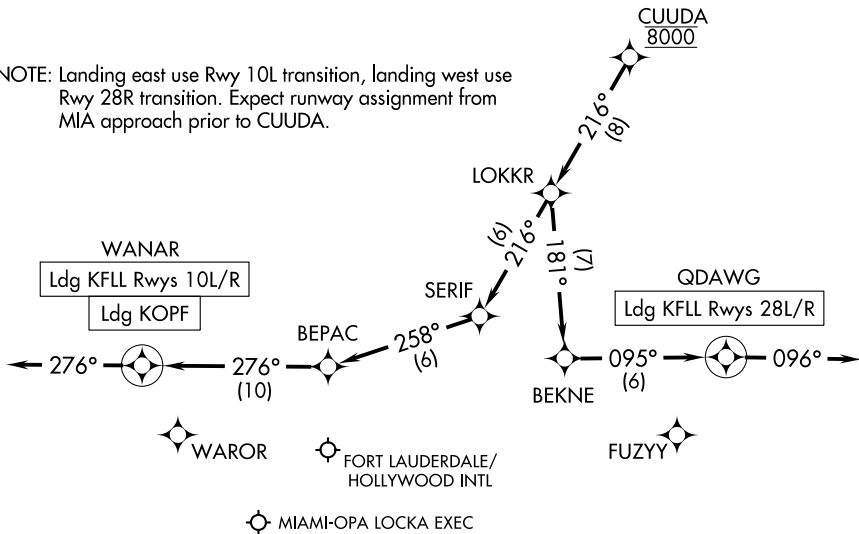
CUUDA
8000

NOTE: Landing east use Rwy 10L transition, landing west use Rwy 28R transition. Expect runway assignment from MIA approach prior to CUUDA.

216°
(8)

LOKKR

(6)
216°

181°
(7)

WANAR
Ldg KFLL Rwys 10L/R
Ldg KOPF

SERIF

QDAWG
Ldg KFLL Rwys 28L/R

BEPAC

258°
(6)

276°

276°
(10)

095°
(6)

096°

BEKNE

WAROR

FORT LAUDERDALE/
HOLLYWOOD INTL

FUZYY

MIAMI-OPA LOCKA EXEC